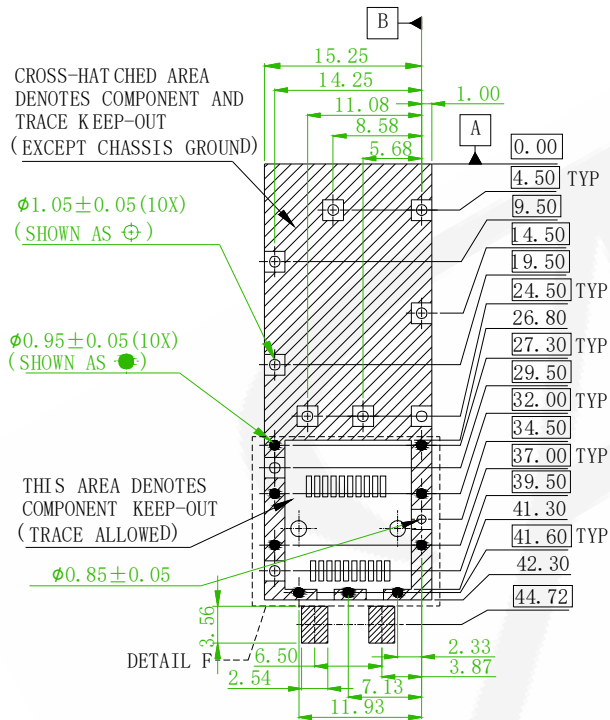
B
15.25
14.25
11.08
1.00
8.58
A
5.68
0.00
CROSS-HATCHED AREA DENOTES COMPONENT AND TRACE KEEP-OUT (EXCEPT CHASSIS GROUND)
4.50 TYP
$\phi$1.05$\pm$0.05(10X) (SHOWN AS $\oplus$)
9.50
14.50
19.50
24.50 TYP
$\phi$0.95$\pm$0.05(10X) (SHOWN AS ●)
26.80
27.30 TYP
29.50
32.00 TYP
34.50
37.00 TYP
THIS AREA DENOTES COMPONENT KEEP-OUT (TRACE ALLOWED)
39.50
41.30
41.60 TYP
$\phi$0.85$\pm$0.05
42.30
44.72
3.56
DETAIL F
6.50
2.33
3.87
2.54
7.13
11.93